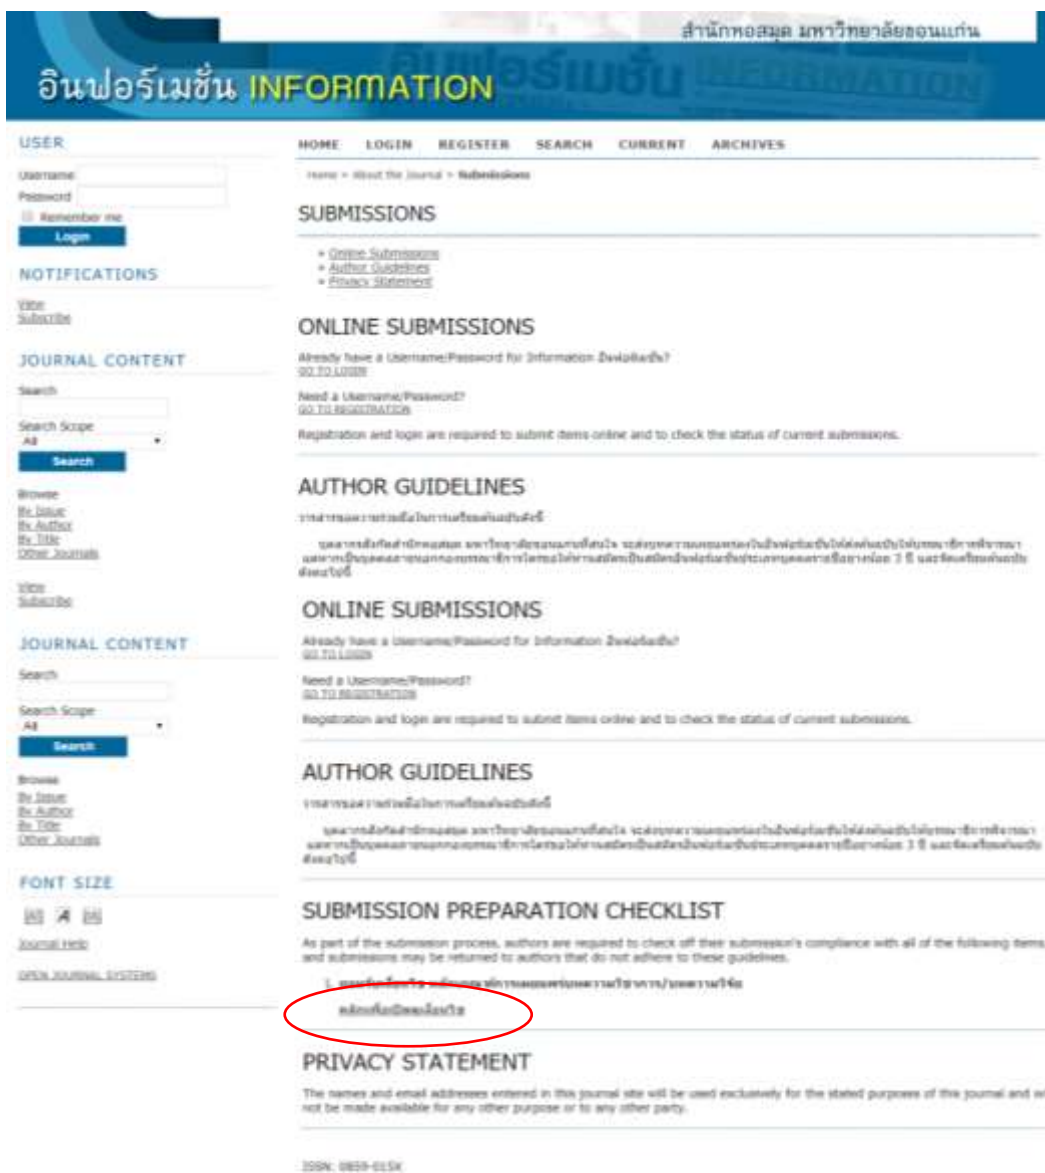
สำนักหอสมุด มหาวิทยาลัยขอนแก่น

อินฟอร์เมชั่น INFORMATION

USER

Username

Password

Remember me

Login

NOTIFICATIONS

View

Subscribe

JOURNAL CONTENT

Search

Search Scope

All

Search

Browse

By Issue

By Author

By Title

Other Journals

View

Subscribe

JOURNAL CONTENT

Search

Search Scope

All

Search

Browse

By Issue

By Author

By Title

Other Journals

FONT SIZE

Journal Help

OPEN JOURNAL SYSTEMS

HOME LOGIN REGISTER SEARCH CURRENT ARCHIVES

Home > About the Journal > Submissions

SUBMISSIONS

» Online Submissions
» Author Guidelines
» Privacy Statement

ONLINE SUBMISSIONS

Already have a Username/Password for Information อินฟอร์เมชั่น?
GO TO LOGIN

Need a Username/Password?
GO TO REGISTRATION

Registration and login are required to submit items online and to check the status of current submissions.

AUTHOR GUIDELINES

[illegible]

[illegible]

ONLINE SUBMISSIONS

Already have a Username/Password for Information อินฟอร์เมชั่น?
GO TO LOGIN

Need a Username/Password?
GO TO REGISTRATION

Registration and login are required to submit items online and to check the status of current submissions.

AUTHOR GUIDELINES

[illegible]

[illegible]

SUBMISSION PREPARATION CHECKLIST

As part of the submission process, authors are required to check off their submission's compliance with all of the following items, and submissions may be returned to authors that do not adhere to these guidelines.

1. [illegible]

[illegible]

PRIVACY STATEMENT

The names and email addresses entered in this journal site will be used exclusively for the stated purposes of this journal and will not be made available for any other purpose or to any other party.

ISSN: 0859-015X